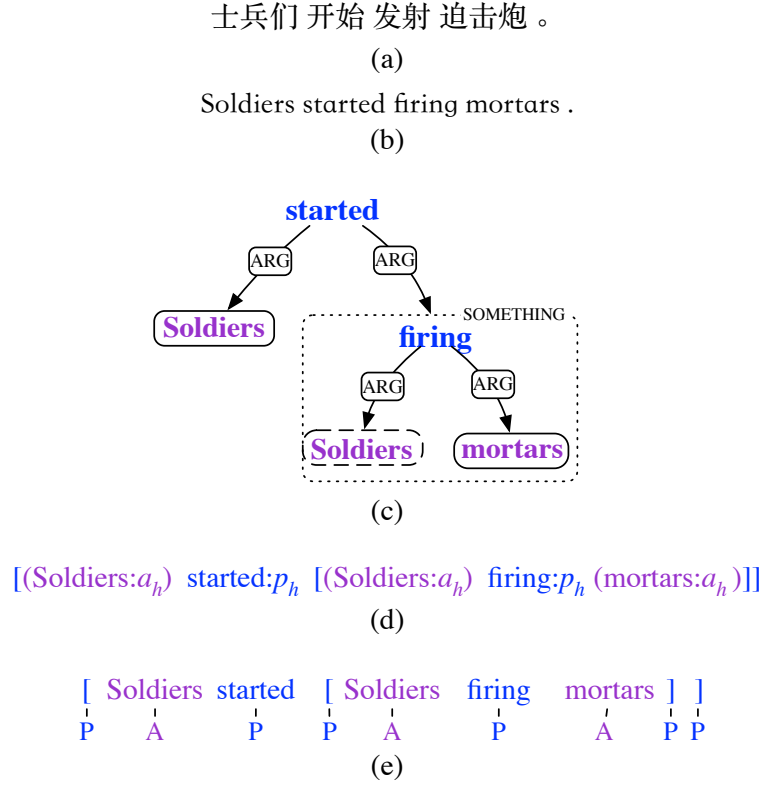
士兵们 开始 发射 迫击炮 。

(a)

Soldiers started firing mortars .

(b)

started

ARG

ARG

Soldiers

SOMETHING

firing

ARG

ARG

Soldiers

mortars

(c)

[(Soldiers:$a_h$) started:$p_h$ [(Soldiers:$a_h$) firing:$p_h$ (mortars:$a_h$)]]

(d)

[ Soldiers started [ Soldiers firing mortars ] ]

P A P P A P A P P

(e)